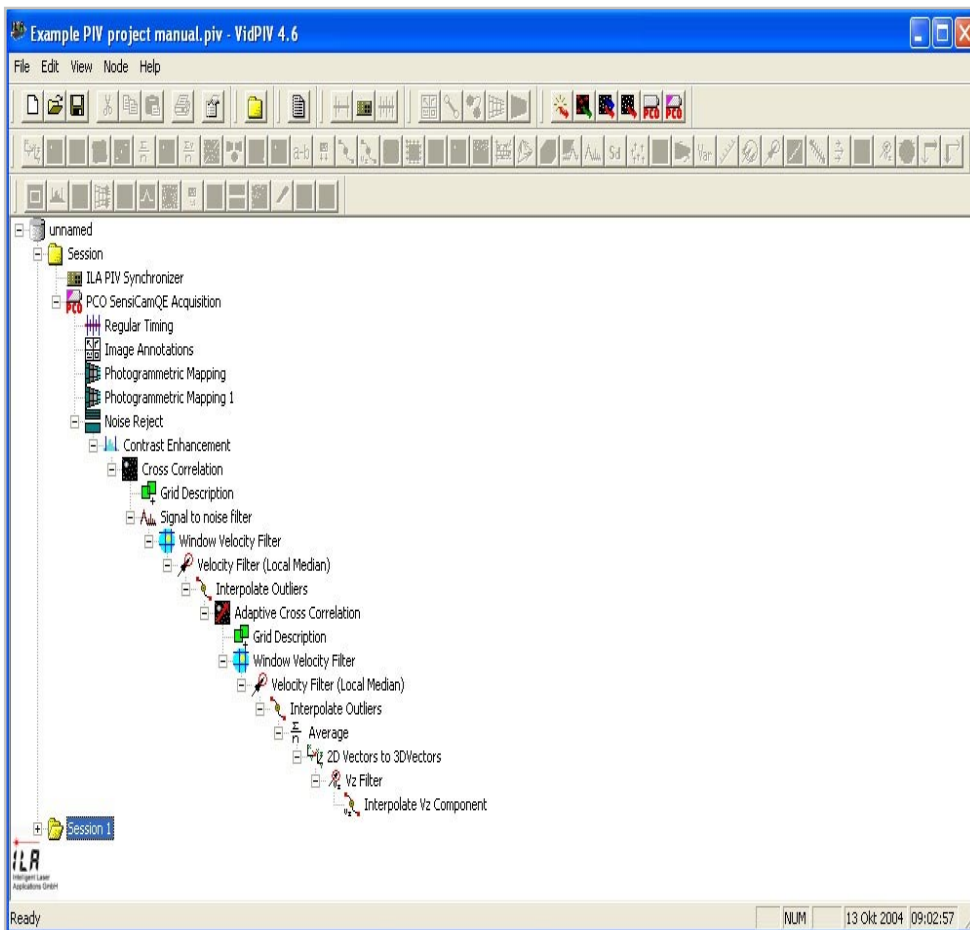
Example PIV project manual.piv - VidPIV 4.6

File Edit View Node Help

PCO PCO

unnamed
Session
ILA PIV Synchronizer
PCO SensiCamQE Acquisition
Regular Timing
Image Annotations
Photogrammetric Mapping
Photogrammetric Mapping 1
Noise Reject
Contrast Enhancement
Cross Correlation
Grid Description
Signal to noise filter
Window Velocity Filter
Velocity Filter (Local Median)
Interpolate Outliers
Adaptive Cross Correlation
Grid Description
Window Velocity Filter
Velocity Filter (Local Median)
Interpolate Outliers
Average
2D Vectors to 3DVectors
Vz Filter
Interpolate Vz Component
Session 1

ILA
Intelligent Laser Applications GmbH

Ready NUM 13 Okt 2004 09:02:57